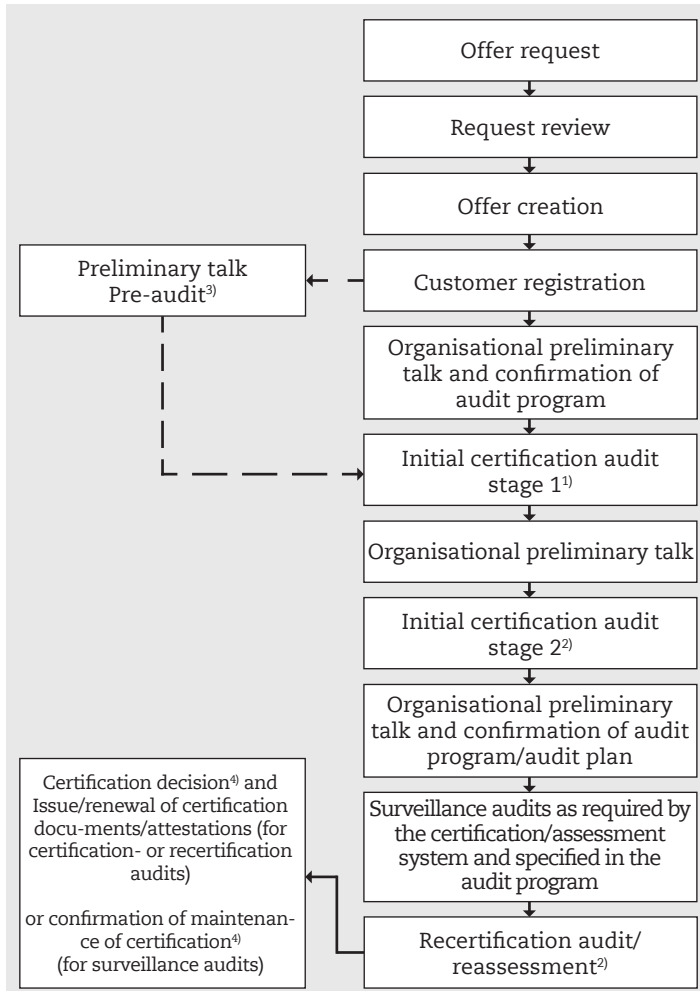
Offer request

Request review

Offer creation

Preliminary talk
Pre-audit$^{3)}$

Customer registration

Organisational preliminary talk and confirmation of audit program

Initial certification audit stage 1$^{1)}$

Organisational preliminary talk

Initial certification audit stage 2$^{2)}$

Organisational preliminary talk and confirmation of audit program/audit plan

Certification decision$^{4)}$ and Issue/renewal of certification docu-ments/attestations (for certification- or recertification audits)

or confirmation of maintenance of certification$^{4)}$ (for surveillance audits)

Surveillance audits as required by the certification/assessment system and specified in the audit program

Recertification audit/ reassessment$^{2)}$